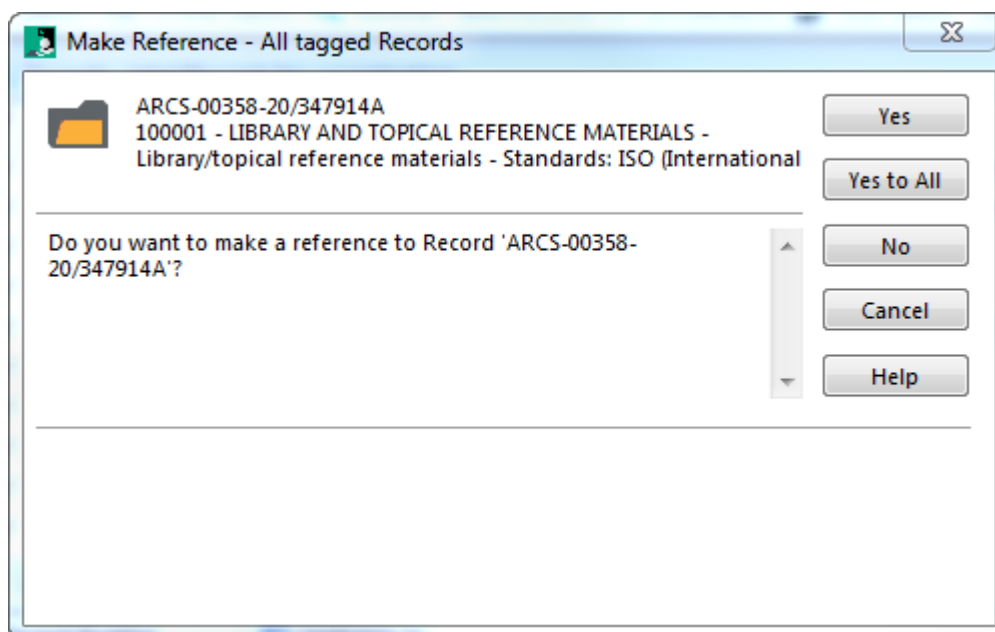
Make Reference - All tagged Records

ARCS-00358-20/347914A
100001 - LIBRARY AND TOPICAL REFERENCE MATERIALS - Library/topical reference materials - Standards: ISO (International

Yes

Yes to All

Do you want to make a reference to Record 'ARCS-00358-20/347914A'?

No

Cancel

Help